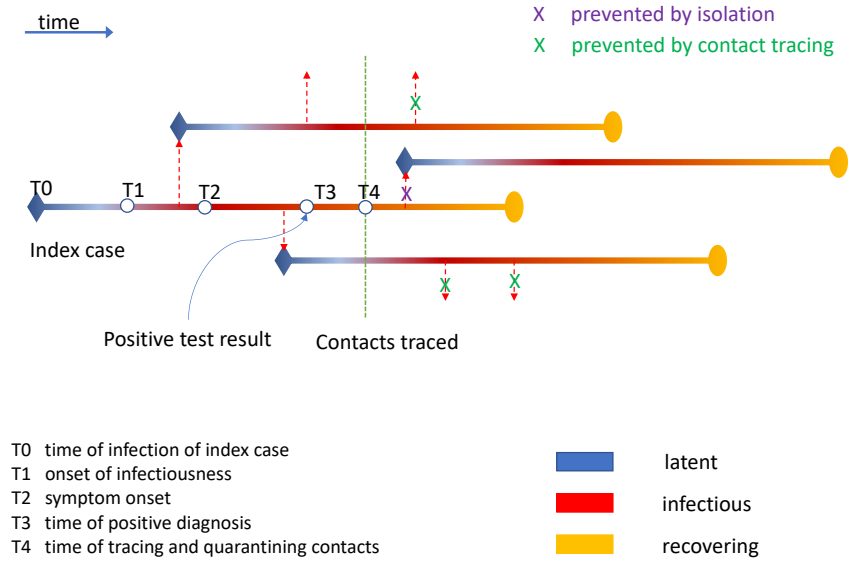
time

X prevented by isolation
X prevented by contact tracing

X

T0
T1
T2
T3
T4
X

Index case

X
X

Positive test result

Contacts traced

T0 time of infection of index case
T1 onset of infectiousness
T2 symptom onset
T3 time of positive diagnosis
T4 time of tracing and quarantining contacts

latent
infectious
recovering